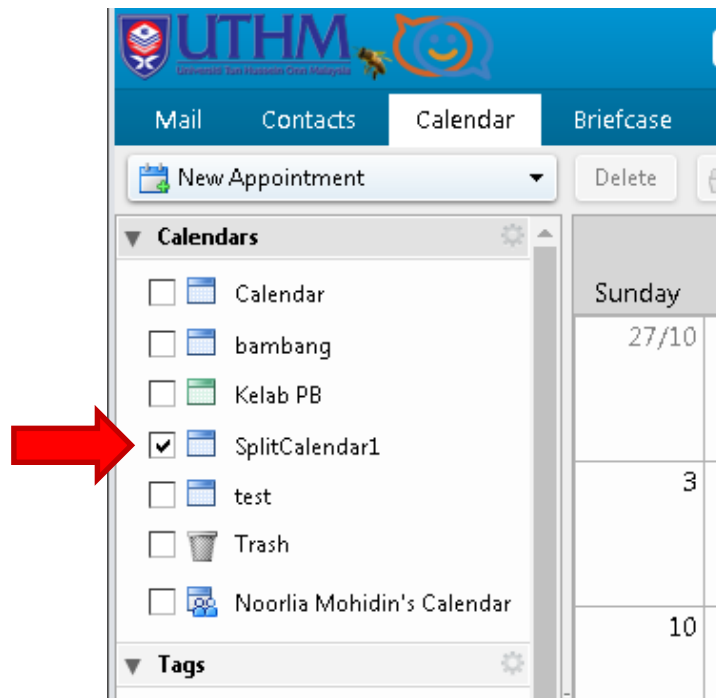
UTHM
Universiti Tun Hussein Onn Malaysia

Mail Contacts Calendar Briefcase

New Appointment

Delete

Calendars

Calendar

bambang

Kelab PB

SplitCalendar1

test

Trash

Noorlia Mohidin's Calendar

Tags

Sunday

27/10

3

10